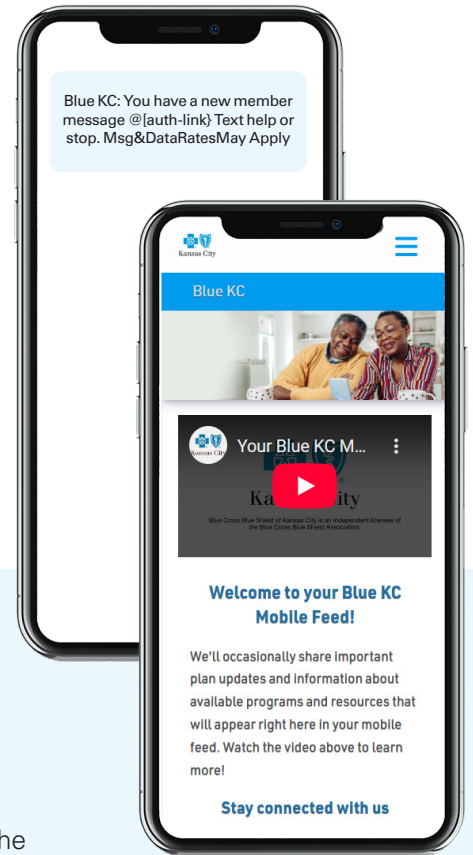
Blue KC: You have a new member message @{auth-link} Text help or stop. Msg&DataRatesMay Apply

Kansas City

Blue KC

Kansas City

Your Blue KC M...

Ka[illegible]ity

Blue Cross Blue Shield of Kansas City is an independent licensee of the Blue Cross Blue Shield Association.

Welcome to your Blue KC Mobile Feed!

We'll occasionally share important plan updates and information about available programs and resources that will appear right here in your mobile feed. Watch the video above to learn more!

Stay connected with us

he